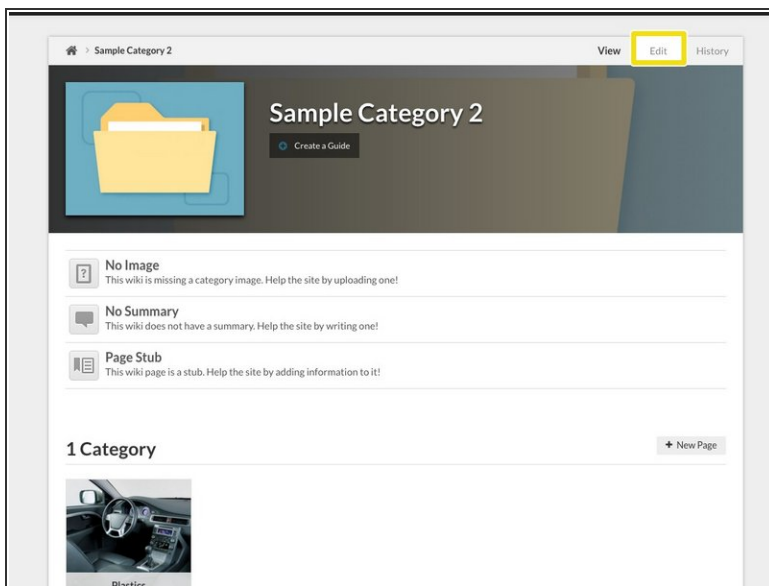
Sample Category 2

View Edit History

Sample Category 2

Create a Guide

No Image
This wiki is missing a category image. Help the site by uploading one!

No Summary
This wiki does not have a summary. Help the site by writing one!

Page Stub
This wiki page is a stub. Help the site by adding information to it!

1 Category

+ New Page

Plastics